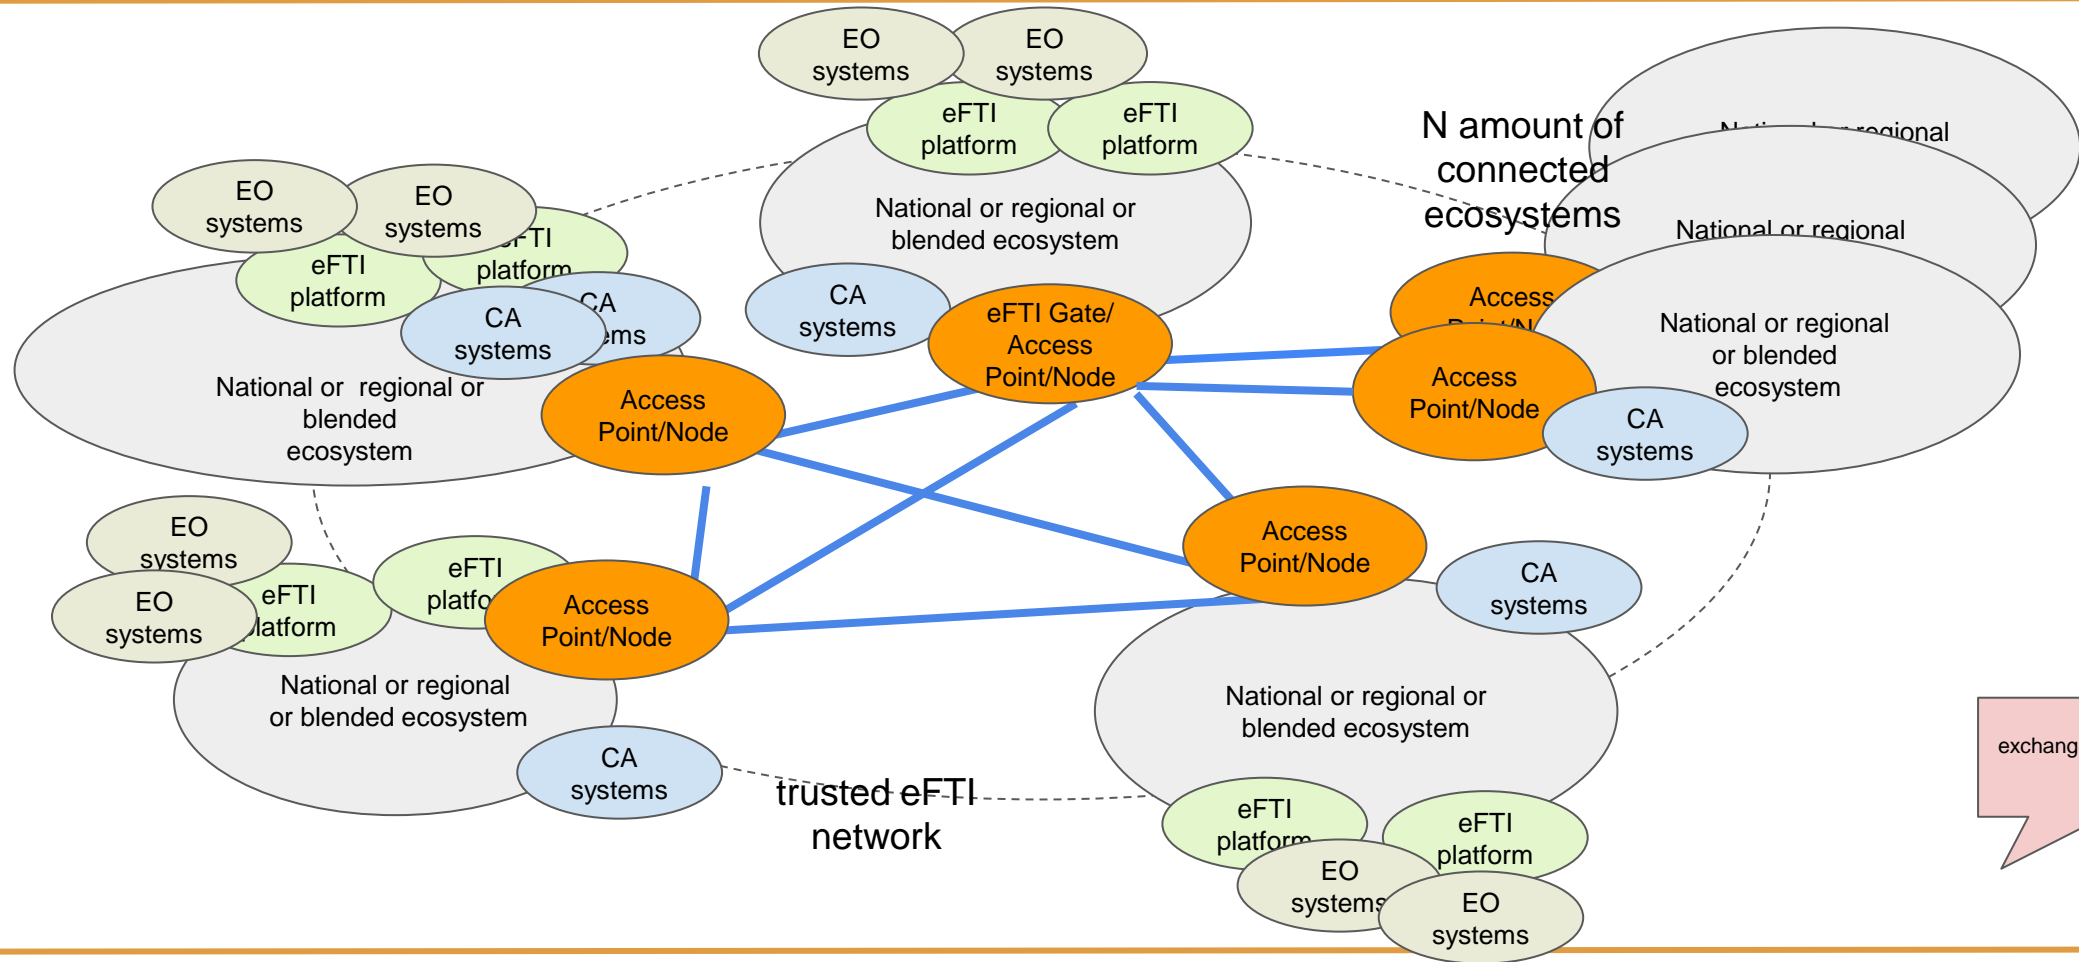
EO systems

EO systems

eFTI platform

eFTI platform

National or regional or blended ecosystem

CA systems

eFTI Gate/ Access Point/Node

N amount of connected ecosystems

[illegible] regional

National or regional

Access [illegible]

National or regional or blended ecosystem

Access Point/Node

CA systems

EO systems

EO systems

eFTI platform

eFTI platform

CA systems

CA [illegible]ms

National or regional or blended ecosystem

Access Point/Node

Access Point/Node

CA systems

EO systems

EO systems

eFTI platform

eFTI platfo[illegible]

Access Point/Node

National or regional or blended ecosystem

CA systems

National or regional or blended ecosystem

trusted eFTI network

eFTI platform

eFTI platform

EO systems

EO systems

exchang